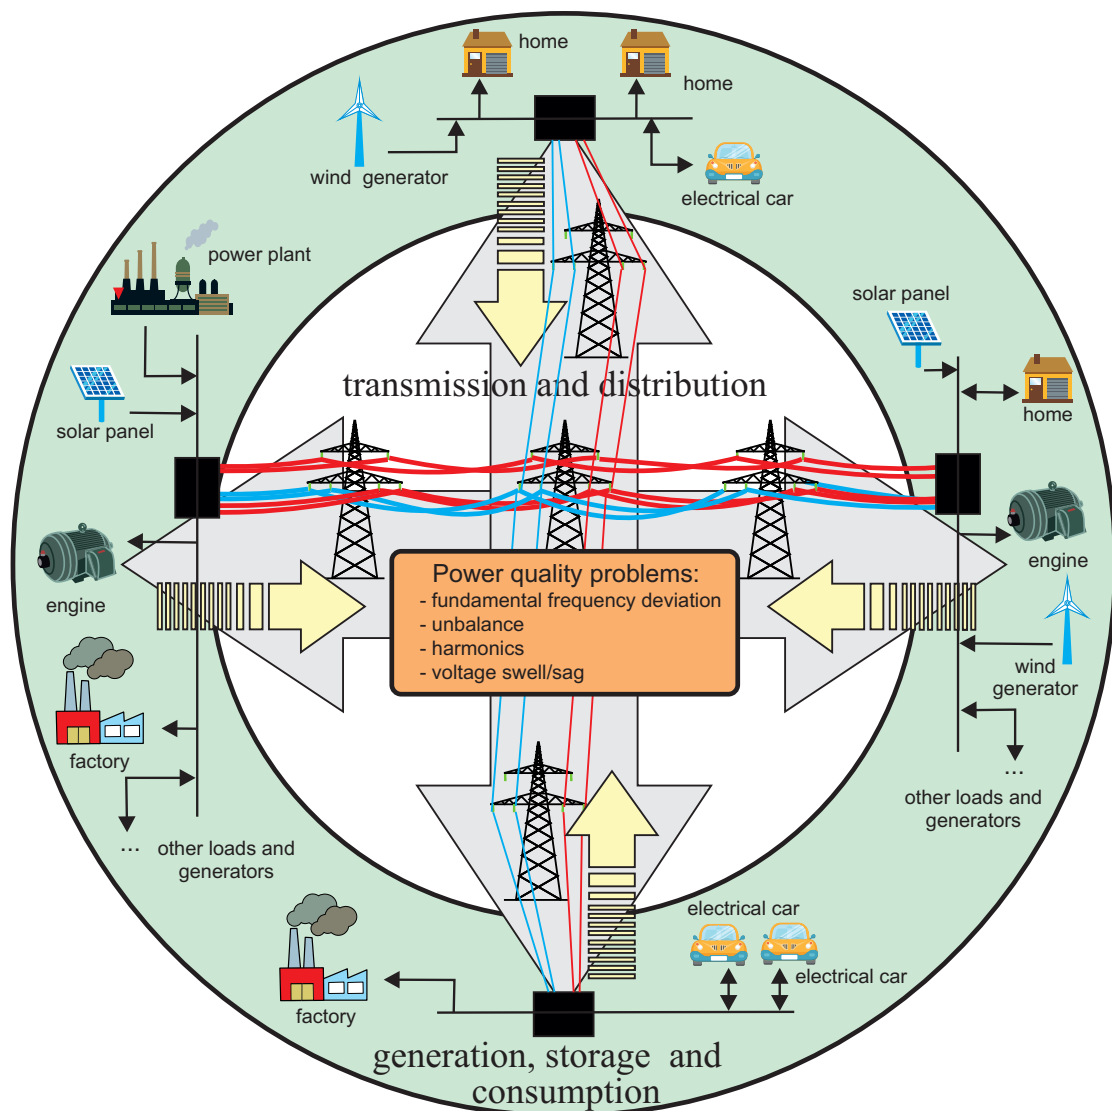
home

home

wind generator

electrical car

power plant

solar panel

solar panel

home

transmission and distribution

engine

engine

Power quality problems:
- fundamental frequency deviation
- unbalance
- harmonics
- voltage swell/sag

wind generator

factory

...

other loads and generators

... other loads and generators

electrical car

electrical car

factory

generation, storage and consumption